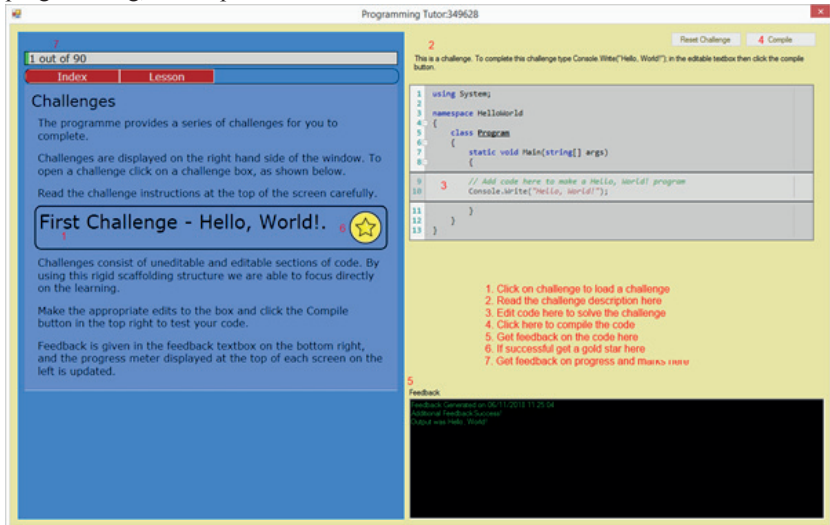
Programming Tutor:349628

7
1 out of 90
Index
Lesson

Challenges

The programme provides a series of challenges for you to complete.

Challenges are displayed on the right hand side of the window. To open a challenge click on a challenge box, as shown below.

Read the challenge instructions at the top of the screen carefully.

First Challenge - Hello, World!.
1
6

Challenges consist of uneditable and editable sections of code. By using this rigid scaffolding structure we are able to focus directly on the learning.

Make the appropriate edits to the box and click the Compile button in the top right to test your code.

Feedback is given in the feedback textbox on the bottom right, and the progress meter displayed at the top of each screen on the left is updated.

2
Reset Challenge
4 Compile

This is a challenge. To complete this challenge type Console.Write("Hello, World!"); in the editable textbox then click the compile button.

1 using System;
2
3 namespace HelloWorld
4 {
5 class Program
6 {
7 static void Main(string[] args)
8 {
9 // Add code here to make a Hello, World! program
10 Console.Write("Hello, World!");
11 }
12 }
13 }

3

1. Click on challenge to load a challenge
2. Read the challenge description here
3. Edit code here to solve the challenge
4. Click here to compile the code
5. Get feedback on the code here
6. If successful get a gold star here
7. Get feedback on progress and marks here

5
Feedback
Feedback Generated on 06/11/2013 11:25:04
Additional Feedback:Success!
Output was Hello, World!